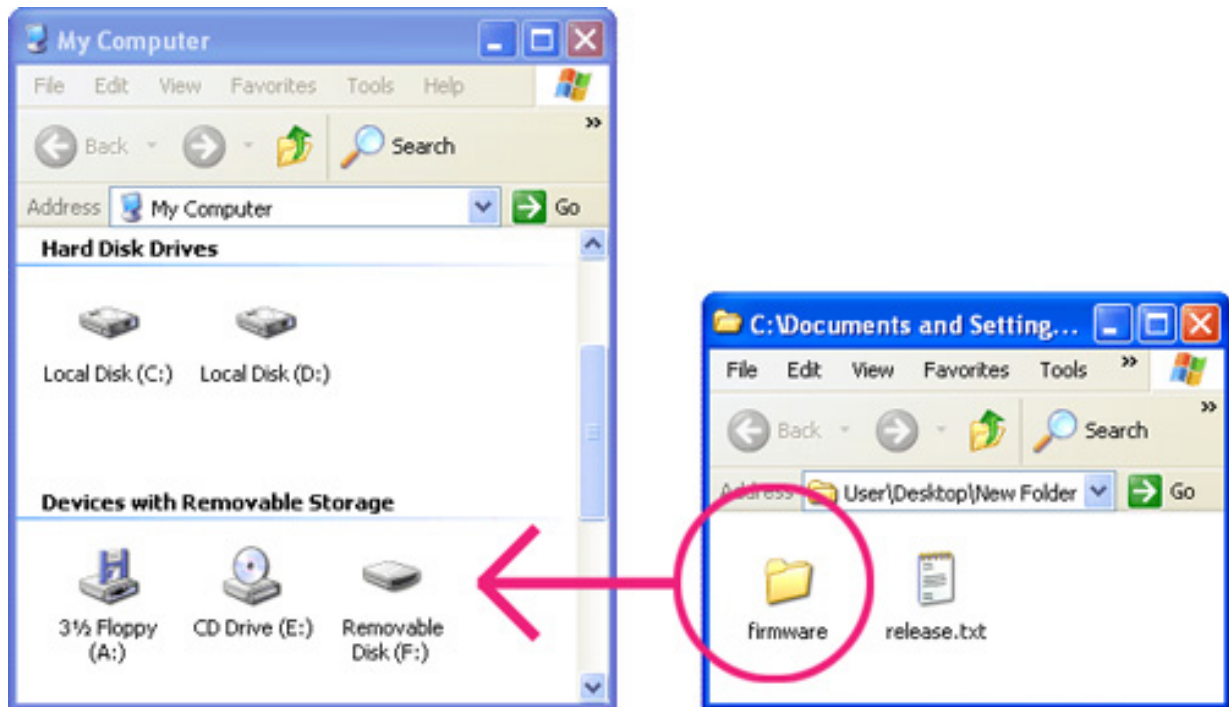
My Computer

File Edit View Favorites Tools Help

Back Search

Address My Computer Go

Hard Disk Drives

Local Disk (C:) Local Disk (D:)

Devices with Removable Storage

3½ Floppy (A:) CD Drive (E:) Removable Disk (F:)

C:\Documents and Setting...

File Edit View Favorites Tools

Back Search

Address User\Desktop\New Folder Go

firmware release.txt